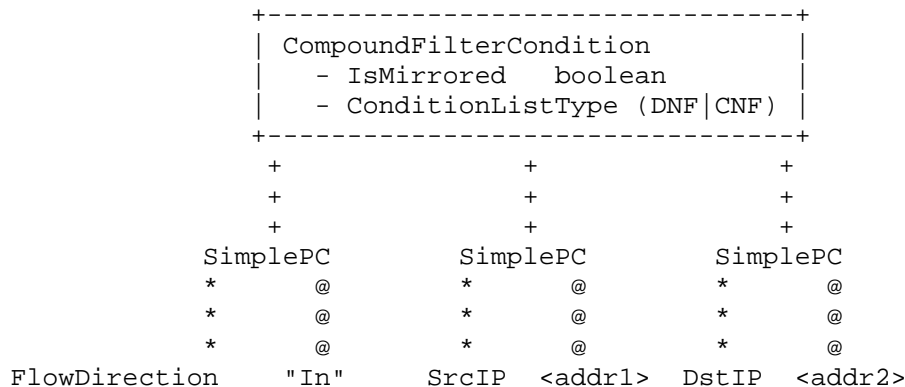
+-------------------------------------+
| CompoundFilterCondition             |
|   - IsMirrored   boolean            |
|   - ConditionListType (DNF|CNF)     |
+-------------------------------------+
  +                 +                 +
  +                 +                 +
  +                 +                 +
SimplePC        SimplePC        SimplePC
*      @        *      @        *      @
*      @        *      @        *      @
*      @        *      @        *      @
FlowDirection   "In"   SrcIP   <addr1>   DstIP   <addr2>